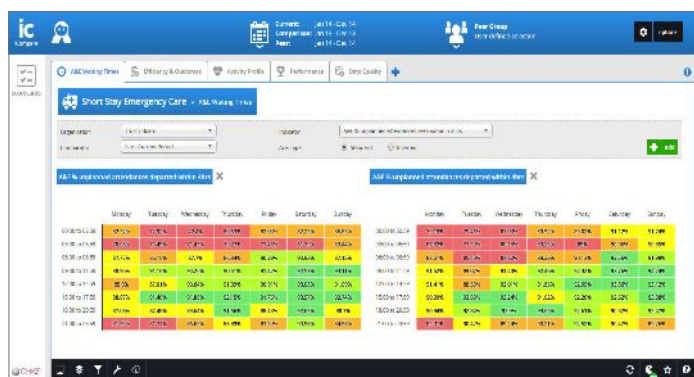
ic
Compare

Current: Jan 14 - Oct 14
Comparison: Jan 13 - Oct 13
From: Jan 14 - Oct 14

Peer Group
User defined selection

Update

A&E Waiting Times
Efficiency & Outcomes
Activity Profile
Performance
Data Quality

Short Stay Emergency Care - A&E Waiting Times

Organisation
Indicator
Add

A&E % unplanned attendances departed within 4hrs
A&E % unplanned attendances departed within 4hrs

| | Monday | Tuesday | Wednesday | Thursday | Friday | Saturday | Sunday |
|---|---|---|---|---|---|---|---|
| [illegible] | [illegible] | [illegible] | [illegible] | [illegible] | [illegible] | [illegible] | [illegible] |

| | Monday | Tuesday | Wednesday | Thursday | Friday | Saturday | Sunday |
|---|---|---|---|---|---|---|---|
| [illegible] | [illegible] | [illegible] | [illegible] | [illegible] | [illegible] | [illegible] | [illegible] |